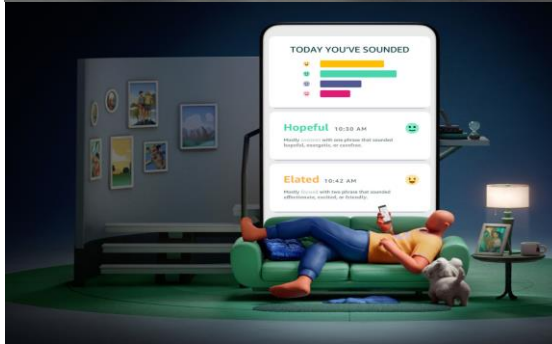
TODAY YOU'VE SOUNDED

Hopeful 10:30 AM

Mostly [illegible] with one phrase that sounded hopeful, energetic, or positive.

Elated 10:42 AM

Mostly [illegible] with two phrases that sounded affectionate, excited, or friendly.